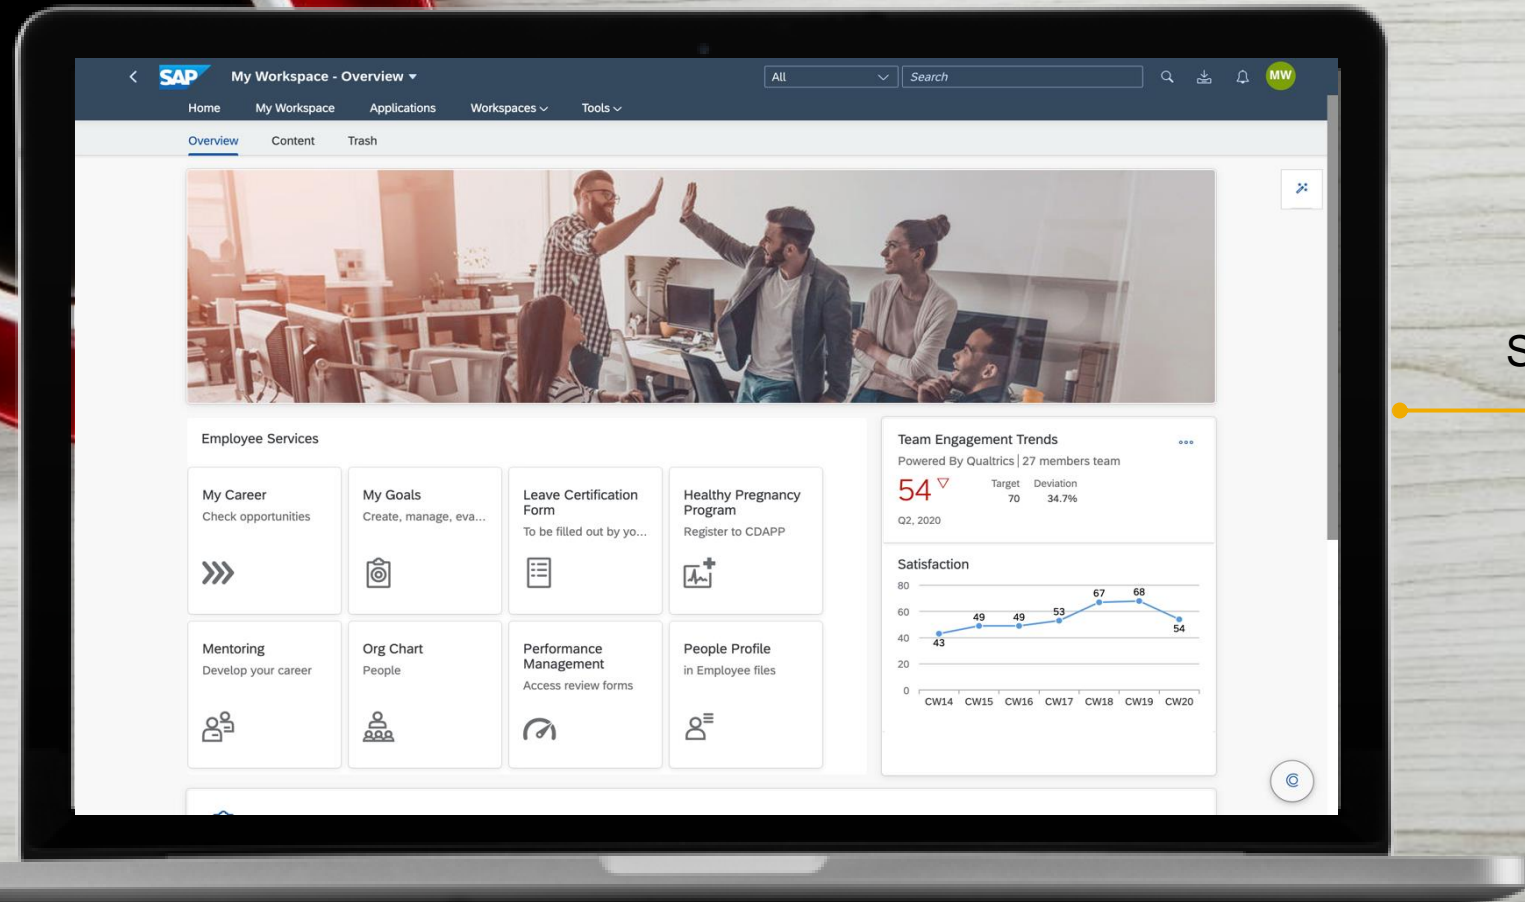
SAP My Workspace - Overview
All
Search
MW
Home My Workspace Applications Workspaces Tools
Overview Content Trash

Employee Services

My Career
Check opportunities

My Goals
Create, manage, eva...

Leave Certification Form
To be filled out by yo...

Healthy Pregnancy Program
Register to CDAPP

Mentoring
Develop your career

Org Chart
People

Performance Management
Access review forms

People Profile
in Employee files

Team Engagement Trends
Powered By Qualtrics | 27 members team
54
Target 70
Deviation 34.7%
Q2, 2020

Satisfaction
80
60
40
20
0
43 49 49 53 67 68 54
CW14 CW15 CW16 CW17 CW18 CW19 CW20

S